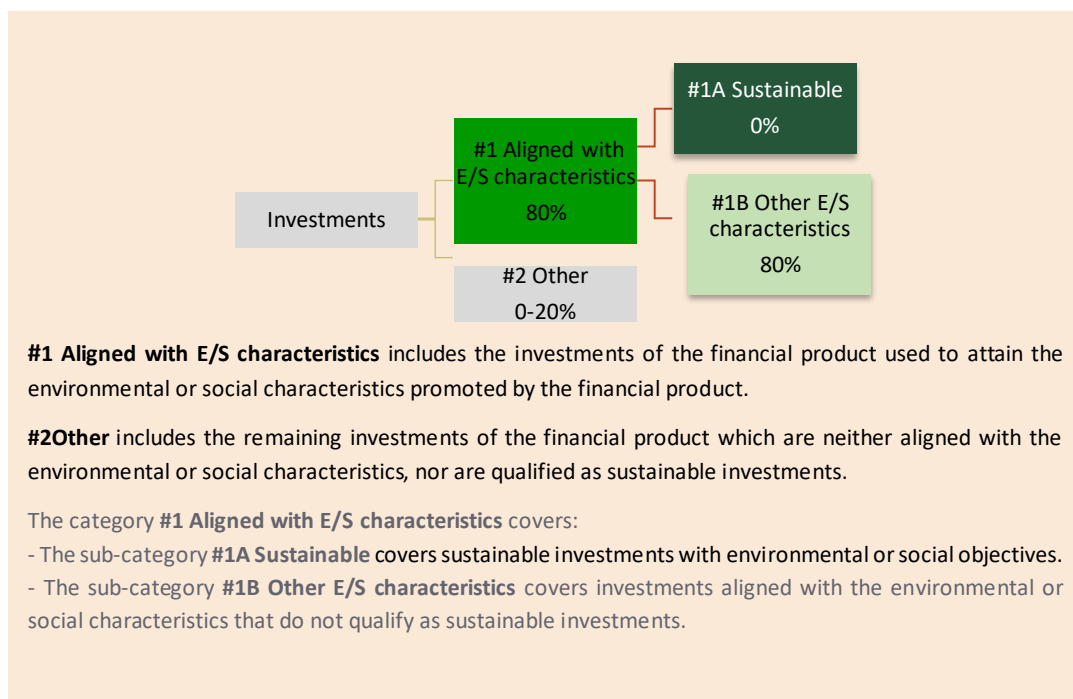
#1A Sustainable
0%

#1 Aligned with E/S characteristics
80%

Investments

#1B Other E/S characteristics
80%

#2 Other
0-20%

**#1 Aligned with E/S characteristics** includes the investments of the financial product used to attain the environmental or social characteristics promoted by the financial product.

**#2Other** includes the remaining investments of the financial product which are neither aligned with the environmental or social characteristics, nor are qualified as sustainable investments.

The category **#1 Aligned with E/S characteristics** covers:
- The sub-category **#1A Sustainable** covers sustainable investments with environmental or social objectives.
- The sub-category **#1B Other E/S characteristics** covers investments aligned with the environmental or social characteristics that do not qualify as sustainable investments.